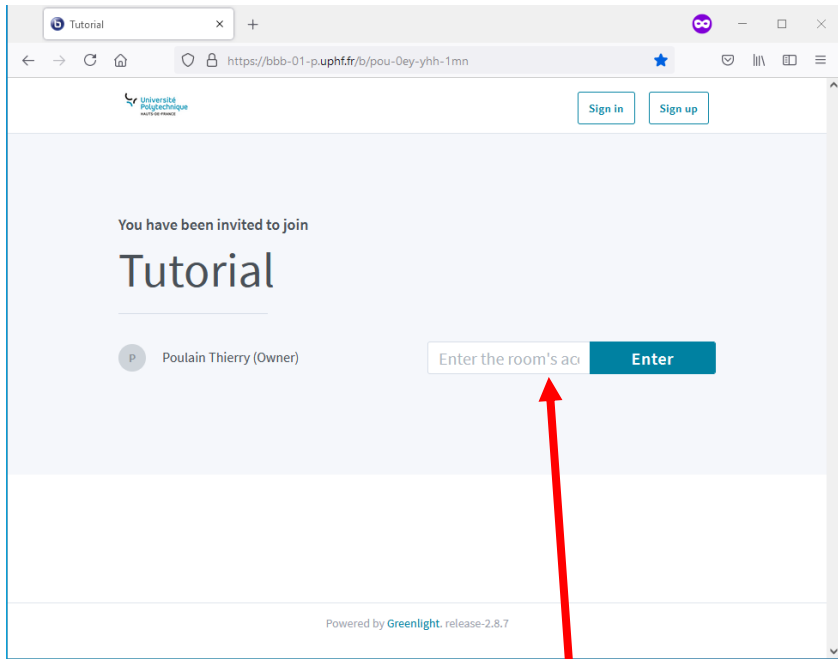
Tutorial

https://bbb-01-p.uphf.fr/b/pou-0ey-yhh-1mn

Université Polytechnique HAUTS-DE-FRANCE

Sign in

Sign up

You have been invited to join

Tutorial

P

Poulain Thierry (Owner)

Enter the room's acc

Enter

Powered by Greenlight. release-2.8.7